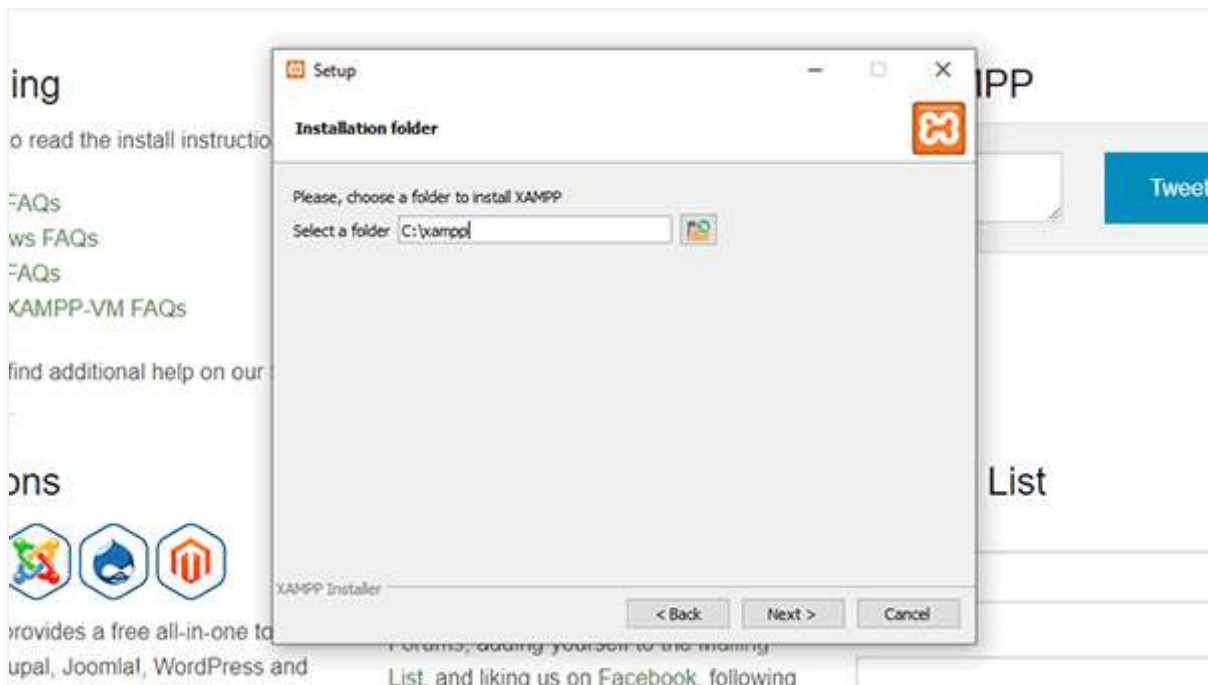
ing

o read the install instructio

FAQs
ws FAQs
FAQs
XAMPP-VM FAQs

find additional help on our

ons

provides a free all-in-one to
upal, Joomla!, WordPress and

Setup

Installation folder

Please, choose a folder to install XAMPP

Select a folder C:\xampp

XAMPP Installer

< Back

Next >

Cancel

IPP

Tweet

List

Forums, adding yourself to the Mailing
List, and liking us on Facebook, following